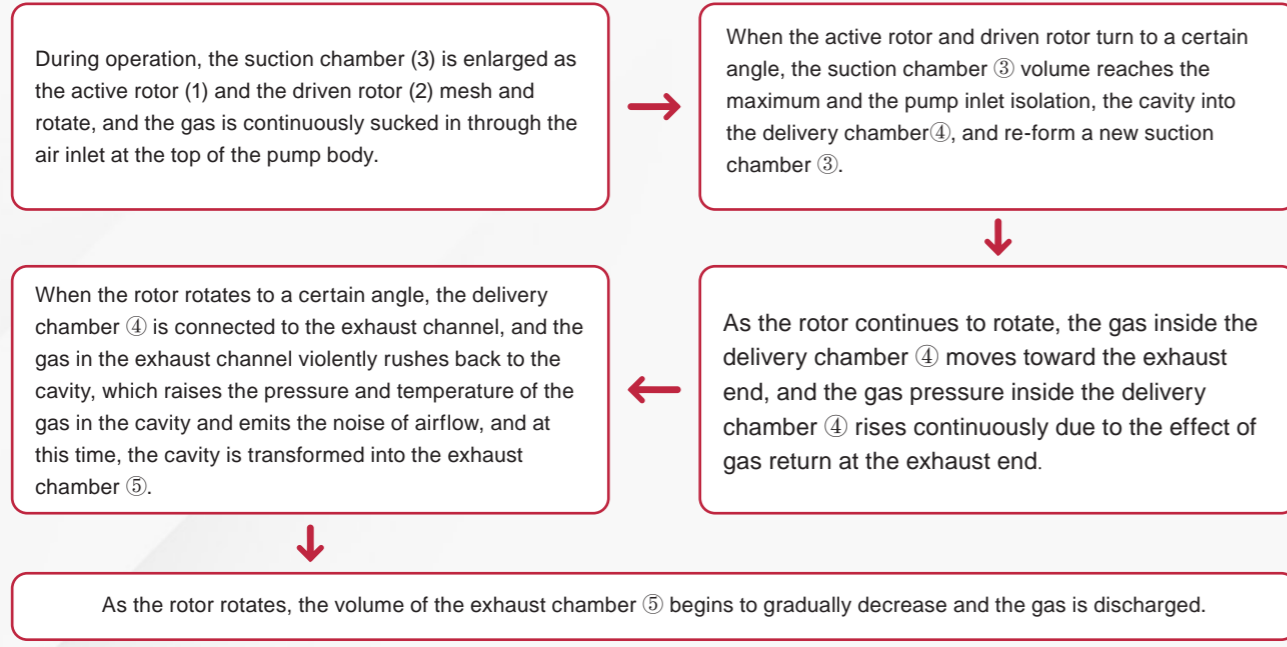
During operation, the suction chamber (3) is enlarged as the active rotor (1) and the driven rotor (2) mesh and rotate, and the gas is continuously sucked in through the air inlet at the top of the pump body.

When the active rotor and driven rotor turn to a certain angle, the suction chamber ③ volume reaches the maximum and the pump inlet isolation, the cavity into the delivery chamber④, and re-form a new suction chamber ③.

As the rotor continues to rotate, the gas inside the delivery chamber ④ moves toward the exhaust end, and the gas pressure inside the delivery chamber ④ rises continuously due to the effect of gas return at the exhaust end.

When the rotor rotates to a certain angle, the delivery chamber ④ is connected to the exhaust channel, and the gas in the exhaust channel violently rushes back to the cavity, which raises the pressure and temperature of the gas in the cavity and emits the noise of airflow, and at this time, the cavity is transformed into the exhaust chamber ⑤.

As the rotor rotates, the volume of the exhaust chamber ⑤ begins to gradually decrease and the gas is discharged.